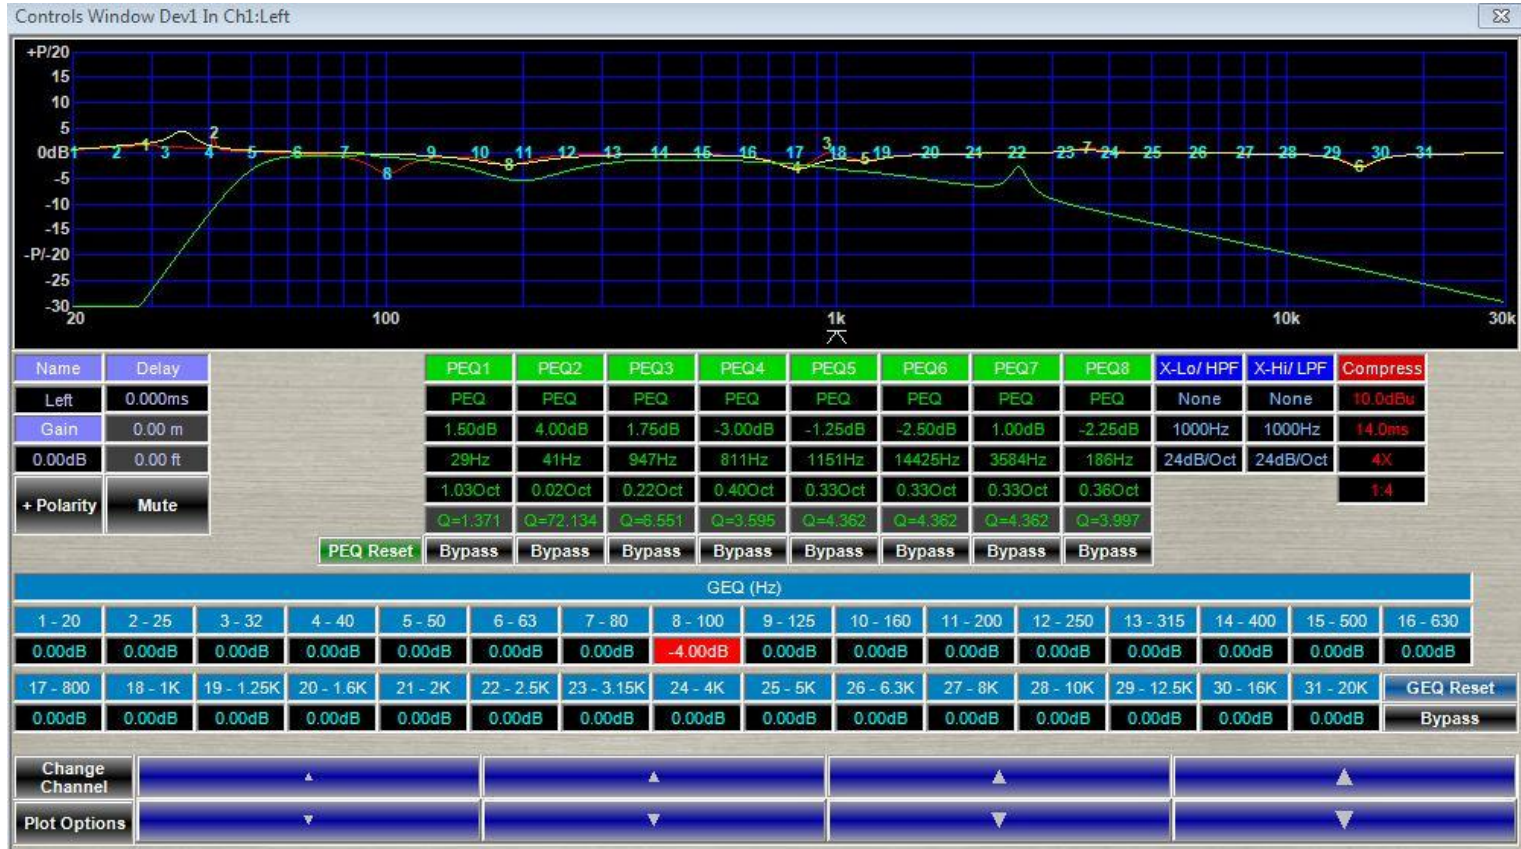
Controls Window Dev1 In Ch1:Left

+P/20
15
10
5
0dB
-5
-10
-15
-P/-20
-25
-30

1 2 3 4 5 6 7 8 9 10 11 12 13 14 15 16 17 18 19 20 21 22 23 24 25 26 27 28 29 30 31
1 2 3 4 5 6 7 8

20
100
1k
10k
30k

| Name | Delay |
|---|---|
| Left | 0.000ms |
| Gain | 0.00 m |
| 0.00dB | 0.00 ft |
| + Polarity | Mute |

| PEQ1 | PEQ2 | PEQ3 | PEQ4 | PEQ5 | PEQ6 | PEQ7 | PEQ8 | X-Lo/ HPF | X-Hi/ LPF | Compress |
|---|---|---|---|---|---|---|---|---|---|---|
| PEQ | PEQ | PEQ | PEQ | PEQ | PEQ | PEQ | PEQ | None | None | 10.0dBu |
| 1.50dB | 4.00dB | 1.75dB | -3.00dB | -1.25dB | -2.50dB | 1.00dB | -2.25dB | 1000Hz | 1000Hz | 14.0ms |
| 29Hz | 41Hz | 947Hz | 811Hz | 1151Hz | 14425Hz | 3584Hz | 186Hz | 24dB/Oct | 24dB/Oct | 4X |
| 1.03Oct | 0.02Oct | 0.22Oct | 0.40Oct | 0.33Oct | 0.33Oct | 0.33Oct | 0.36Oct | | | 1:4 |
| Q=1.371 | Q=72.134 | Q=6.551 | Q=3.595 | Q=4.362 | Q=4.362 | Q=4.362 | Q=3.997 | | | |
| Bypass | Bypass | Bypass | Bypass | Bypass | Bypass | Bypass | Bypass | | | |

PEQ Reset

GEQ (Hz)

| 1 - 20 | 2 - 25 | 3 - 32 | 4 - 40 | 5 - 50 | 6 - 63 | 7 - 80 | 8 - 100 | 9 - 125 | 10 - 160 | 11 - 200 | 12 - 250 | 13 - 315 | 14 - 400 | 15 - 500 | 16 - 630 |
|---|---|---|---|---|---|---|---|---|---|---|---|---|---|---|---|
| 0.00dB | 0.00dB | 0.00dB | 0.00dB | 0.00dB | 0.00dB | 0.00dB | -4.00dB | 0.00dB | 0.00dB | 0.00dB | 0.00dB | 0.00dB | 0.00dB | 0.00dB | 0.00dB |
| 17 - 800 | 18 - 1K | 19 - 1.25K | 20 - 1.6K | 21 - 2K | 22 - 2.5K | 23 - 3.15K | 24 - 4K | 25 - 5K | 26 - 6.3K | 27 - 8K | 28 - 10K | 29 - 12.5K | 30 - 16K | 31 - 20K | GEQ Reset |
| 0.00dB | 0.00dB | 0.00dB | 0.00dB | 0.00dB | 0.00dB | 0.00dB | 0.00dB | 0.00dB | 0.00dB | 0.00dB | 0.00dB | 0.00dB | 0.00dB | 0.00dB | Bypass |

Change Channel
Plot Options